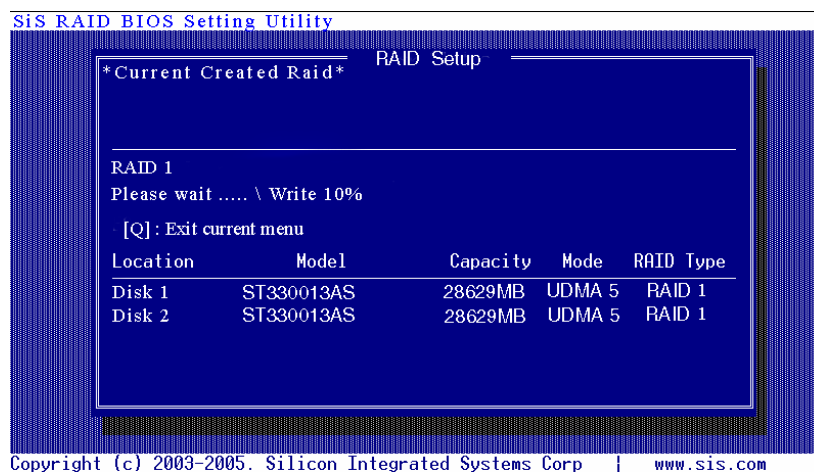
SiS RAID BIOS Setting Utility

*Current Created Raid*

RAID Setup

RAID 1

Please wait ..... \ Write 10%

[Q] : Exit current menu

| Location | Model | Capacity | Mode | RAID Type |
|---|---|---|---|---|
| Disk 1 | ST330013AS | 28629MB | UDMA 5 | RAID 1 |
| Disk 2 | ST330013AS | 28629MB | UDMA 5 | RAID 1 |

Copyright (c) 2003-2005. Silicon Integrated Systems Corp | www.sis.com